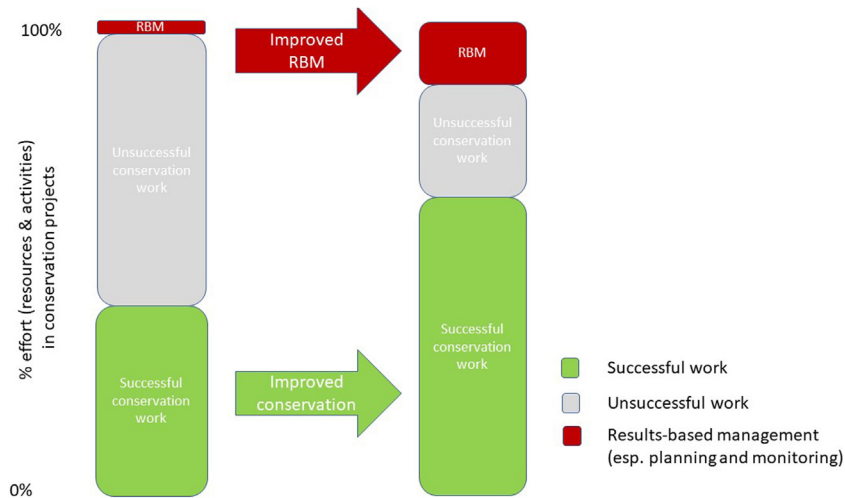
100%

0%

% effort (resources & activities) in conservation projects

RBM

Unsuccessful conservation work

Successful conservation work

Improved RBM

Improved conservation

RBM

Unsuccessful conservation work

Successful conservation work

Successful work

Unsuccessful work

Results-based management (esp. planning and monitoring)